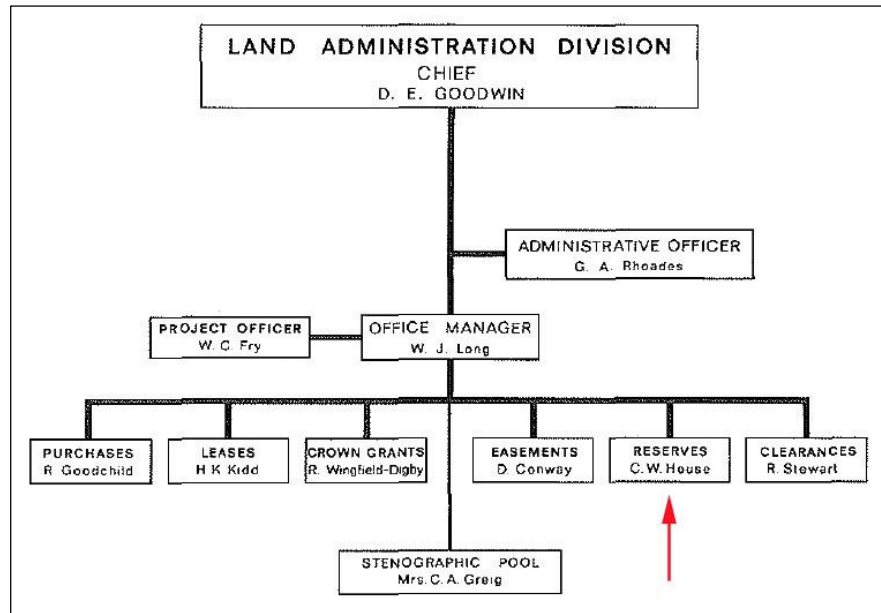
LAND ADMINISTRATION DIVISION
CHIEF
D. E. GOODWIN

ADMINISTRATIVE OFFICER
G. A. Rhoades

PROJECT OFFICER
W. C. Fry

OFFICE MANAGER
W. J. Long

PURCHASES
R. Goodchild

LEASES
H K Kidd

CROWN GRANTS
R. Wingfield-Digby

EASEMENTS
D. Conway

RESERVES
C.W. House

CLEARANCES
R. Stewart

STENOGRAPHIC POOL
Mrs. C. A. Greig